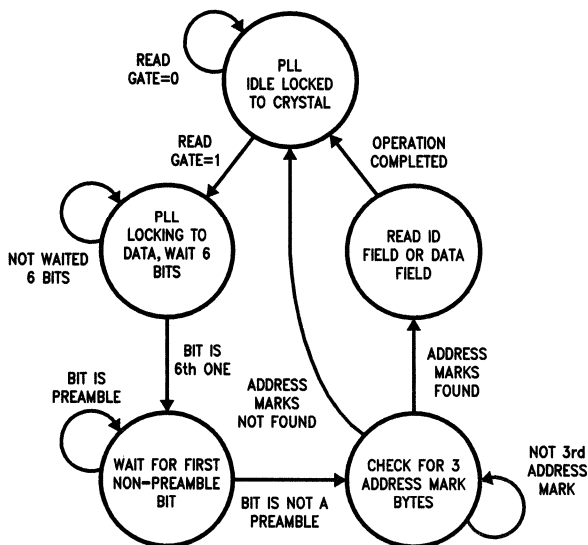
READ GATE=0

PLL IDLE LOCKED TO CRYSTAL

READ GATE=1

OPERATION COMPLETED

NOT WAITED 6 BITS

PLL LOCKING TO DATA, WAIT 6 BITS

READ ID FIELD OR DATA FIELD

BIT IS 6th ONE

ADDRESS MARKS FOUND

BIT IS PREAMBLE

ADDRESS MARKS NOT FOUND

WAIT FOR FIRST NON-PREAMBLE BIT

BIT IS NOT A PREAMBLE

CHECK FOR 3 ADDRESS MARK BYTES

NOT 3rd ADDRESS MARK